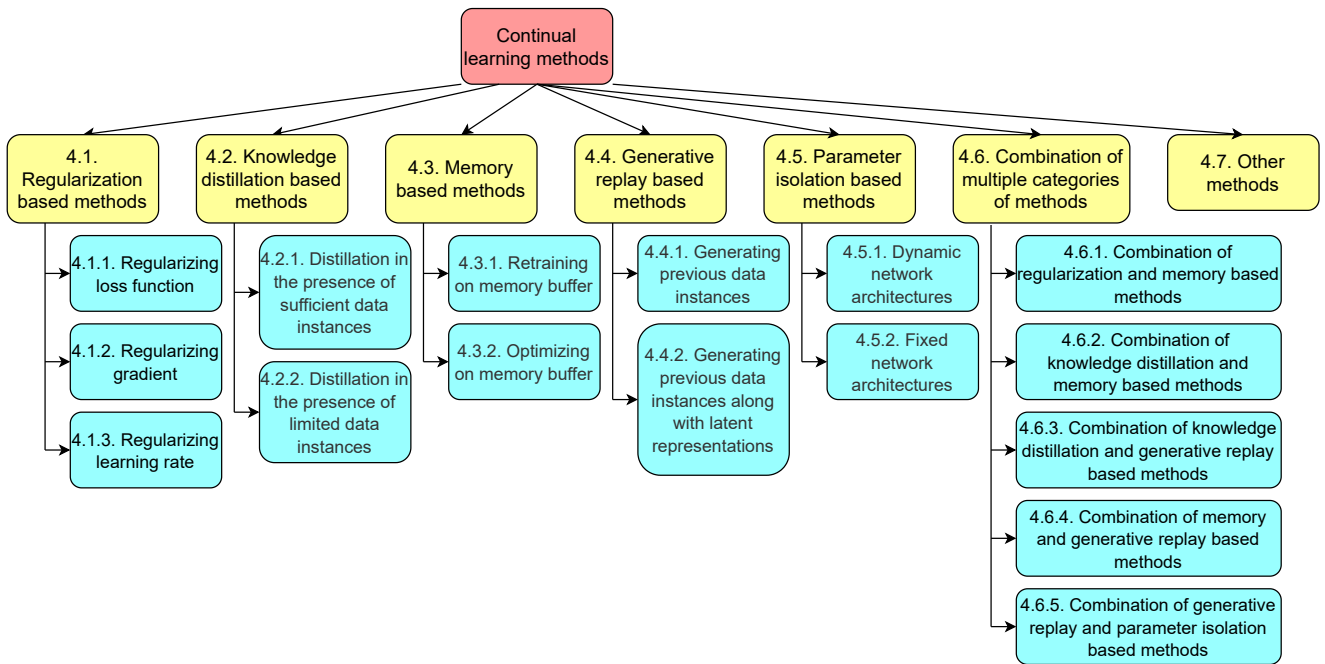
Continual learning methods

4.1. Regularization based methods

4.1.1. Regularizing loss function

4.1.2. Regularizing gradient

4.1.3. Regularizing learning rate

4.2. Knowledge distillation based methods

4.2.1. Distillation in the presence of sufficient data instances

4.2.2. Distillation in the presence of limited data instances

4.3. Memory based methods

4.3.1. Retraining on memory buffer

4.3.2. Optimizing on memory buffer

4.4. Generative replay based methods

4.4.1. Generating previous data instances

4.4.2. Generating previous data instances along with latent representations

4.5. Parameter isolation based methods

4.5.1. Dynamic network architectures

4.5.2. Fixed network architectures

4.6. Combination of multiple categories of methods

4.6.1. Combination of regularization and memory based methods

4.6.2. Combination of knowledge distillation and memory based methods

4.6.3. Combination of knowledge distillation and generative replay based methods

4.6.4. Combination of memory and generative replay based methods

4.6.5. Combination of generative replay and parameter isolation based methods

4.7. Other methods